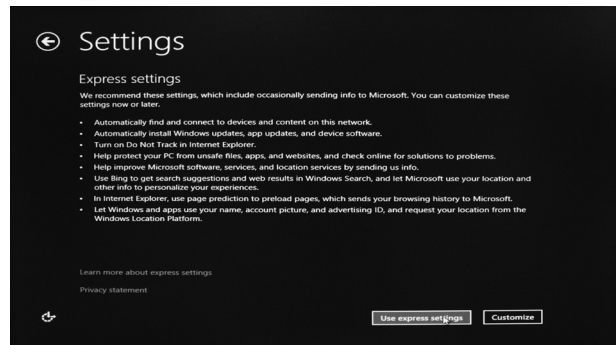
Settings

Express settings

We recommend these settings, which include occasionally sending info to Microsoft. You can customize these settings now or later.

- Automatically find and connect to devices and content on this network.
- Automatically install Windows updates, app updates, and device software.
- Turn on Do Not Track in Internet Explorer.
- Help protect your PC from unsafe files, apps, and websites, and check online for solutions to problems.
- Help improve Microsoft software, services, and location services by sending us info.
- Use Bing to get search suggestions and web results in Windows Search, and let Microsoft use your location and other info to personalize your experiences.
- In Internet Explorer, use page prediction to preload pages, which sends your browsing history to Microsoft.
- Let Windows and apps use your name, account picture, and advertising ID, and request your location from the Windows Location Platform.

Learn more about express settings

Privacy statement

Use express settings

Customize